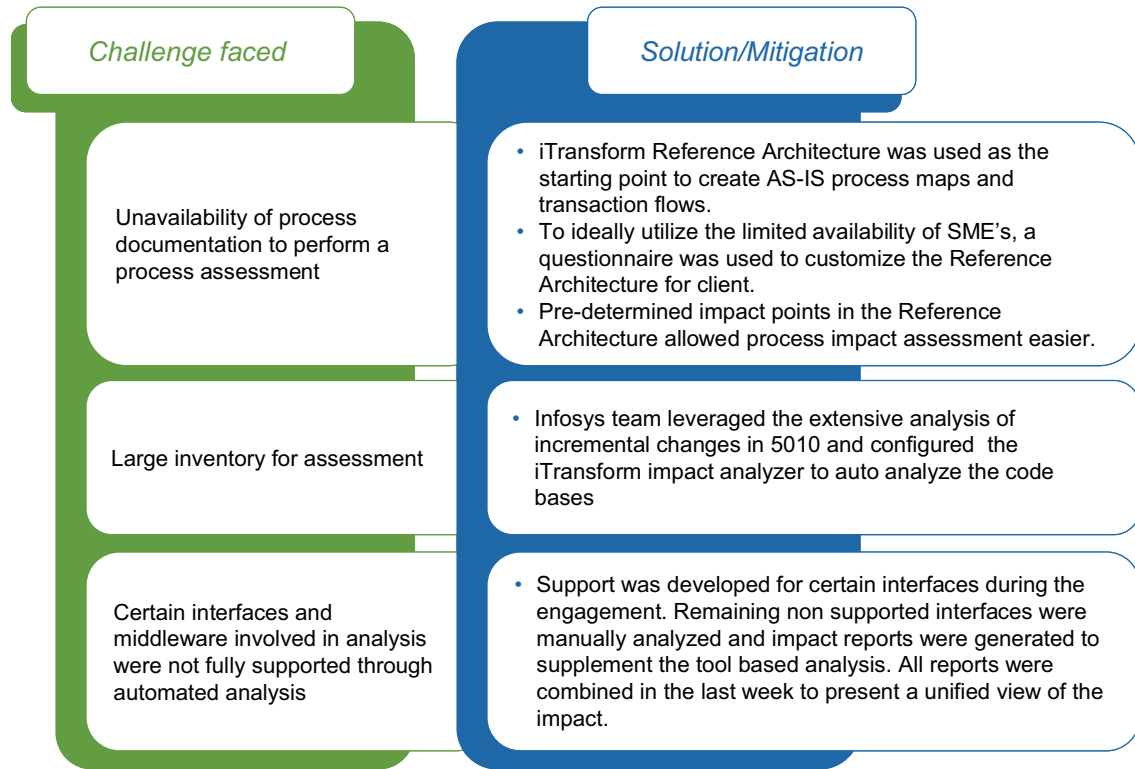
Challenge faced

Solution/Mitigation

Unavailability of process documentation to perform a process assessment

• iTransform Reference Architecture was used as the starting point to create AS-IS process maps and transaction flows.
• To ideally utilize the limited availability of SME's, a questionnaire was used to customize the Reference Architecture for client.
• Pre-determined impact points in the Reference Architecture allowed process impact assessment easier.

Large inventory for assessment

• Infosys team leveraged the extensive analysis of incremental changes in 5010 and configured the iTransform impact analyzer to auto analyze the code bases

Certain interfaces and middleware involved in analysis were not fully supported through automated analysis

• Support was developed for certain interfaces during the engagement. Remaining non supported interfaces were manually analyzed and impact reports were generated to supplement the tool based analysis. All reports were combined in the last week to present a unified view of the impact.